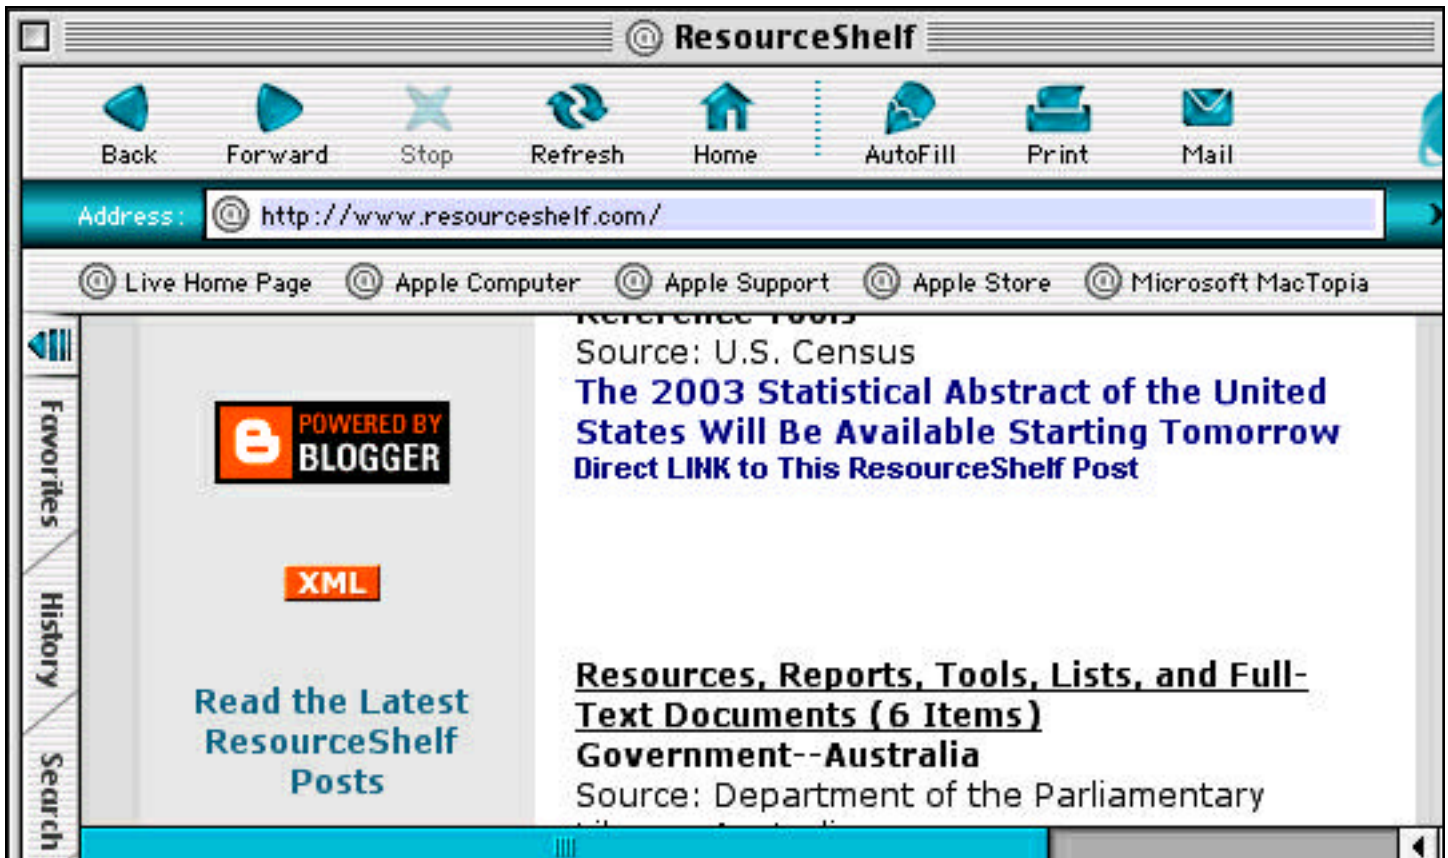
ResourceShelf

Back Forward Stop Refresh Home AutoFill Print Mail

Address: http://www.resourceshelf.com/

Live Home Page Apple Computer Apple Support Apple Store Microsoft MacTopia

Favorites History Search

POWERED BY BLOGGER

XML

Read the Latest ResourceShelf Posts

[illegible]

Source: U.S. Census

The 2003 Statistical Abstract of the United States Will Be Available Starting Tomorrow

Direct LINK to This ResourceShelf Post

Resources, Reports, Tools, Lists, and Full-Text Documents (6 Items)

Government--Australia

Source: Department of the Parliamentary

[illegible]